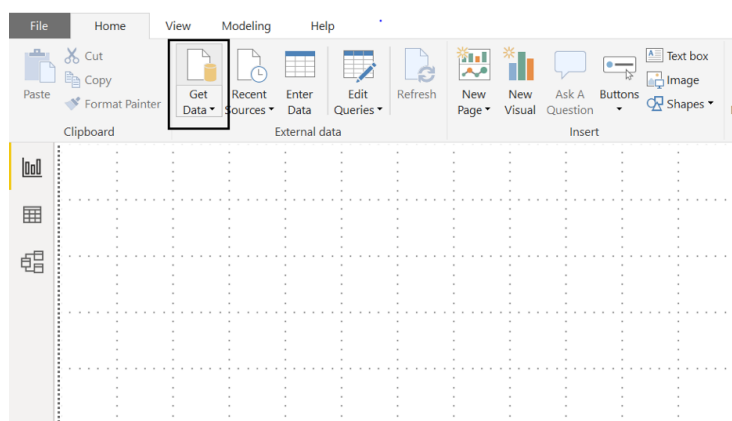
File Home View Modeling Help

Paste
Cut
Copy
Format Painter
Clipboard

Get Data
Recent Sources
Enter Data
Edit Queries
Refresh
External data

New Page
New Visual
Ask A Question
Buttons
Text box
Image
Shapes
Insert